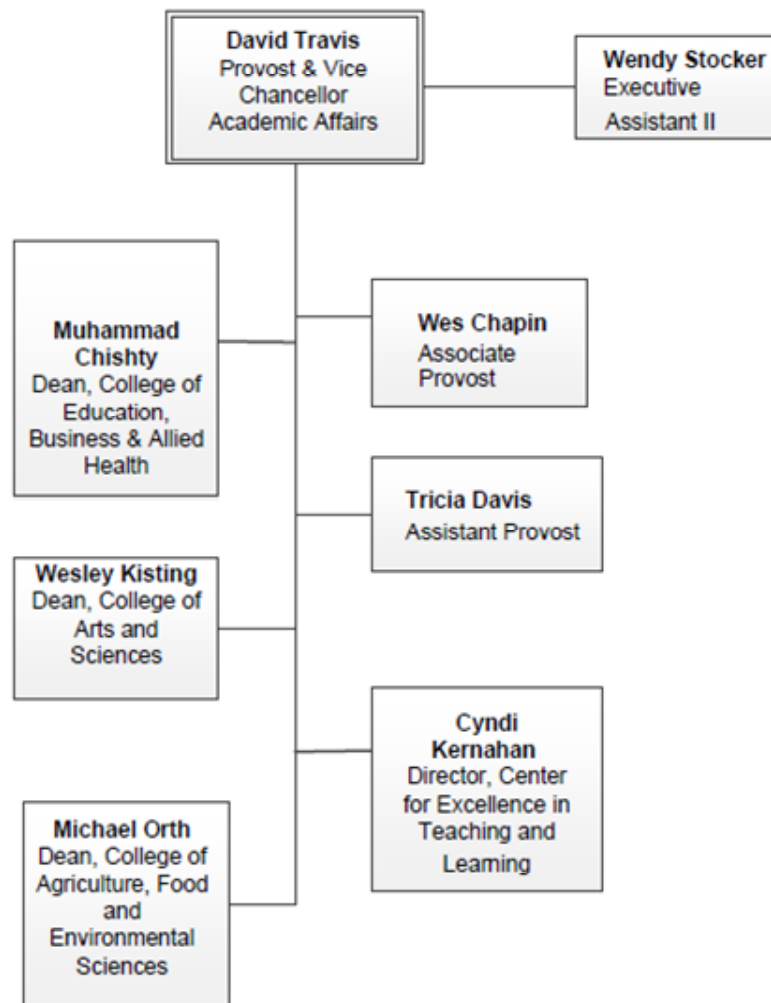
**David Travis**
Provost & Vice Chancellor Academic Affairs

**Wendy Stocker**
Executive Assistant II

**Muhammad Chishty**
Dean, College of Education, Business & Allied Health

**Wes Chapin**
Associate Provost

**Tricia Davis**
Assistant Provost

**Wesley Kisting**
Dean, College of Arts and Sciences

**Cyndi Kernahan**
Director, Center for Excellence in Teaching and Learning

**Michael Orth**
Dean, College of Agriculture, Food and Environmental Sciences